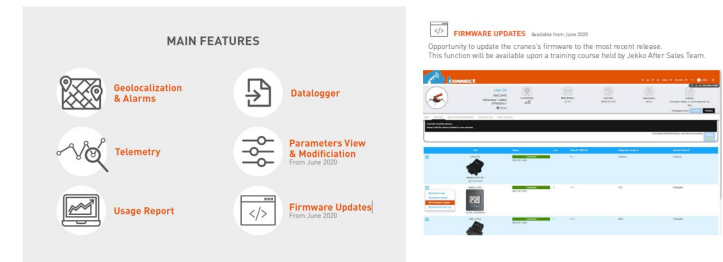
MAIN FEATURES

Geolocalization & Alarms

Datalogger

Telemetry

Parameters View & Modification
From June 2020

Usage Report

Firmware Updates
From June 2020

FIRMWARE UPDATES Available from June 2020

Opportunity to update the cranes's firmware to the most recent release.
This function will be available upon a training course held by Jekko After Sales Team.

CONNECT

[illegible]